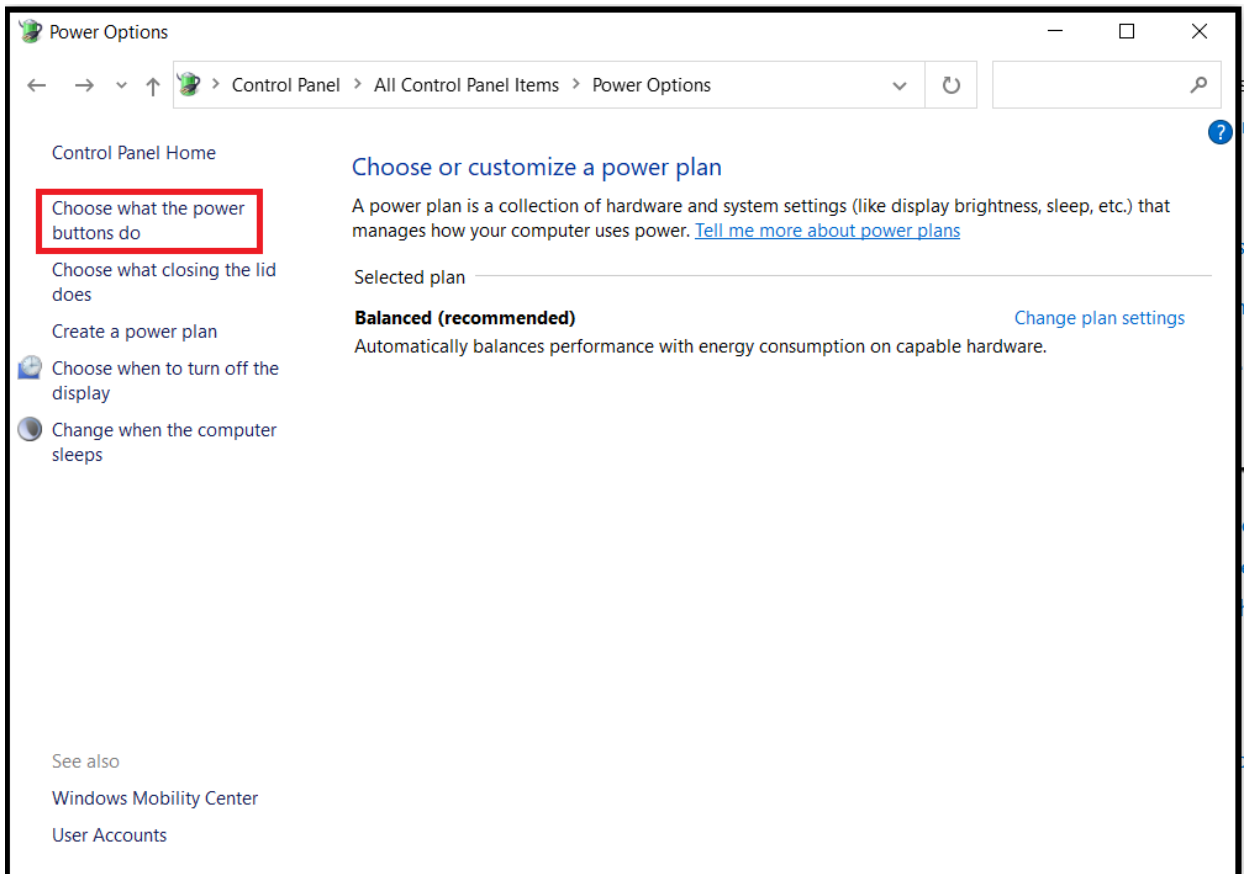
Power Options

Control Panel > All Control Panel Items > Power Options

Control Panel Home

Choose what the power buttons do

Choose what closing the lid does

Create a power plan

Choose when to turn off the display

Change when the computer sleeps

See also

Windows Mobility Center

User Accounts

Choose or customize a power plan

A power plan is a collection of hardware and system settings (like display brightness, sleep, etc.) that manages how your computer uses power. Tell me more about power plans

Selected plan

**Balanced (recommended)**

Change plan settings

Automatically balances performance with energy consumption on capable hardware.